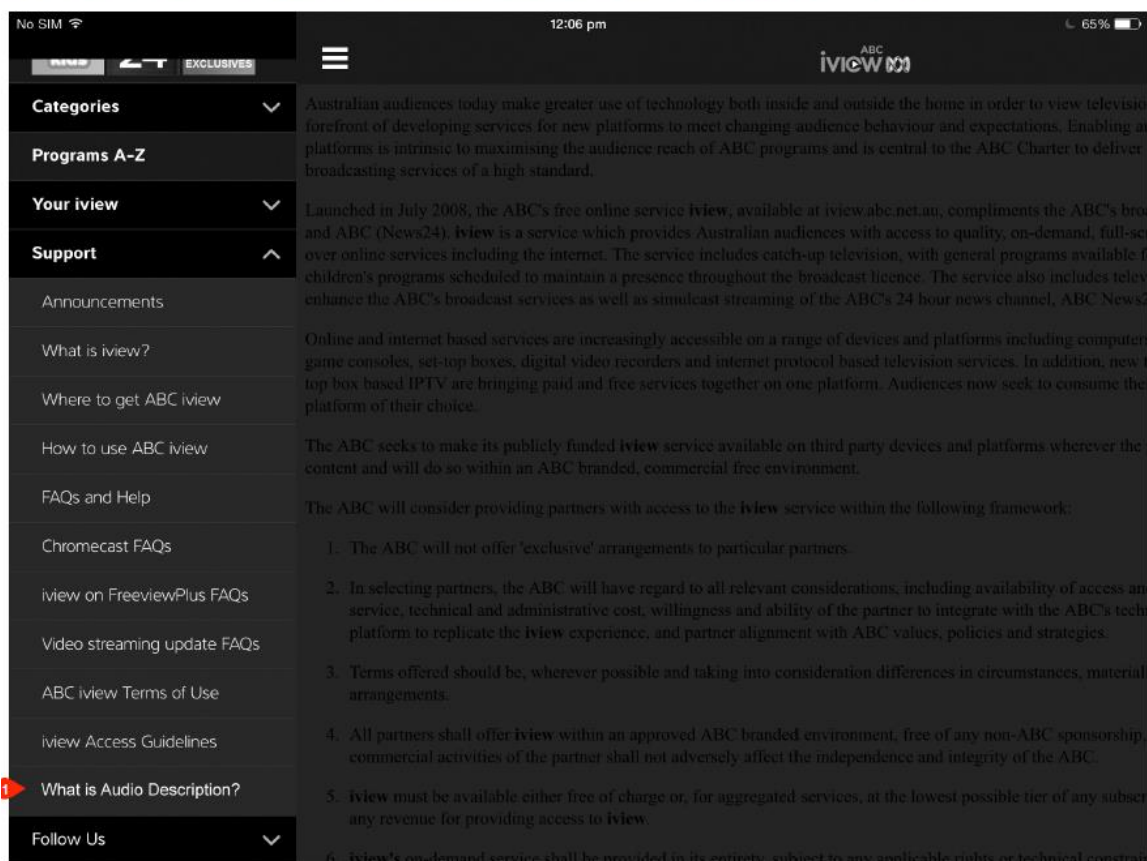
No SIM
12:06 pm
65%

EXCLUSIVES

ABC iview

Categories
Programs A-Z
Your iview
Support
Announcements
What is iview?
Where to get ABC iview
How to use ABC iview
FAQs and Help
Chromecast FAQs
iview on FreeviewPlus FAQs
Video streaming update FAQs
ABC iview Terms of Use
iview Access Guidelines
1 What is Audio Description?
Follow Us

Australian audiences today make greater use of technology both inside and outside the home in order to view televisio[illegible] forefront of developing services for new platforms to meet changing audience behaviour and expectations. Enabling a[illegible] platforms is intrinsic to maximising the audience reach of ABC programs and is central to the ABC Charter to deliver broadcasting services of a high standard.

Launched in July 2008, the ABC's free online service iview, available at iview.abc.net.au, compliments the ABC's bro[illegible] and ABC (News24). iview is a service which provides Australian audiences with access to quality, on-demand, full-sc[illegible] over online services including the internet. The service includes catch-up television, with general programs available f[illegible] children's programs scheduled to maintain a presence throughout the broadcast licence. The service also includes telev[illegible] enhance the ABC's broadcast services as well as simulcast streaming of the ABC's 24 hour news channel, ABC News2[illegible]

Online and internet based services are increasingly accessible on a range of devices and platforms including computer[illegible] game consoles, set-top boxes, digital video recorders and internet protocol based television services. In addition, new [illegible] top box based IPTV are bringing paid and free services together on one platform. Audiences now seek to consume the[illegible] platform of their choice.

The ABC seeks to make its publicly funded iview service available on third party devices and platforms wherever the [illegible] content and will do so within an ABC branded, commercial free environment.

The ABC will consider providing partners with access to the iview service within the following framework:

1. The ABC will not offer 'exclusive' arrangements to particular partners.

2. In selecting partners, the ABC will have regard to all relevant considerations, including availability of access an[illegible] service, technical and administrative cost, willingness and ability of the partner to integrate with the ABC's tech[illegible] platform to replicate the iview experience, and partner alignment with ABC values, policies and strategies.

3. Terms offered should be, wherever possible and taking into consideration differences in circumstances, material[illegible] arrangements.

4. All partners shall offer iview within an approved ABC branded environment, free of any non-ABC sponsorship,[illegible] commercial activities of the partner shall not adversely affect the independence and integrity of the ABC.

5. iview must be available either free of charge or, for aggregated services, at the lowest possible tier of any subscr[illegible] any revenue for providing access to iview.

6. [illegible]